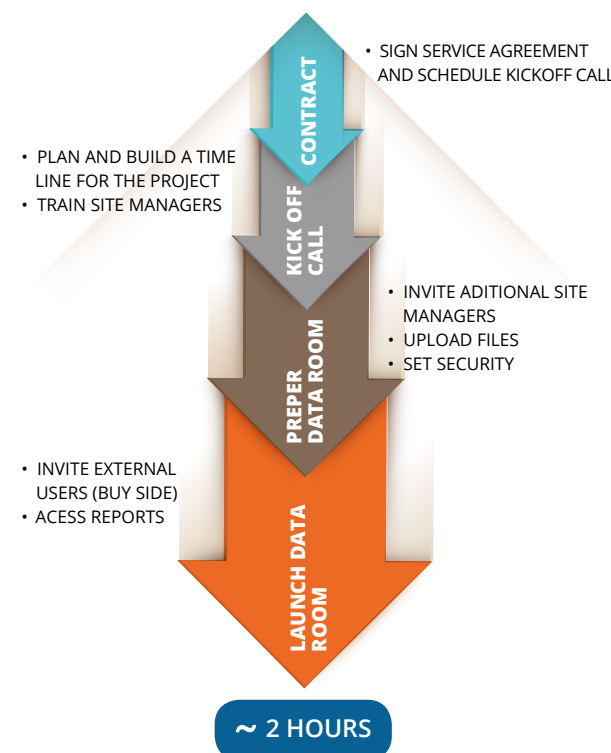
CONTRACT

• SIGN SERVICE AGREEMENT AND SCHEDULE KICKOFF CALL

• PLAN AND BUILD A TIME LINE FOR THE PROJECT
• TRAIN SITE MANAGERS

KICK OFF CALL

• INVITE ADITIONAL SITE MANAGERS
• UPLOAD FILES
• SET SECURITY

PREPER DATA ROOM

• INVITE EXTERNAL USERS (BUY SIDE)
• ACESS REPORTS

LAUNCH DATA ROOM

~ 2 HOURS